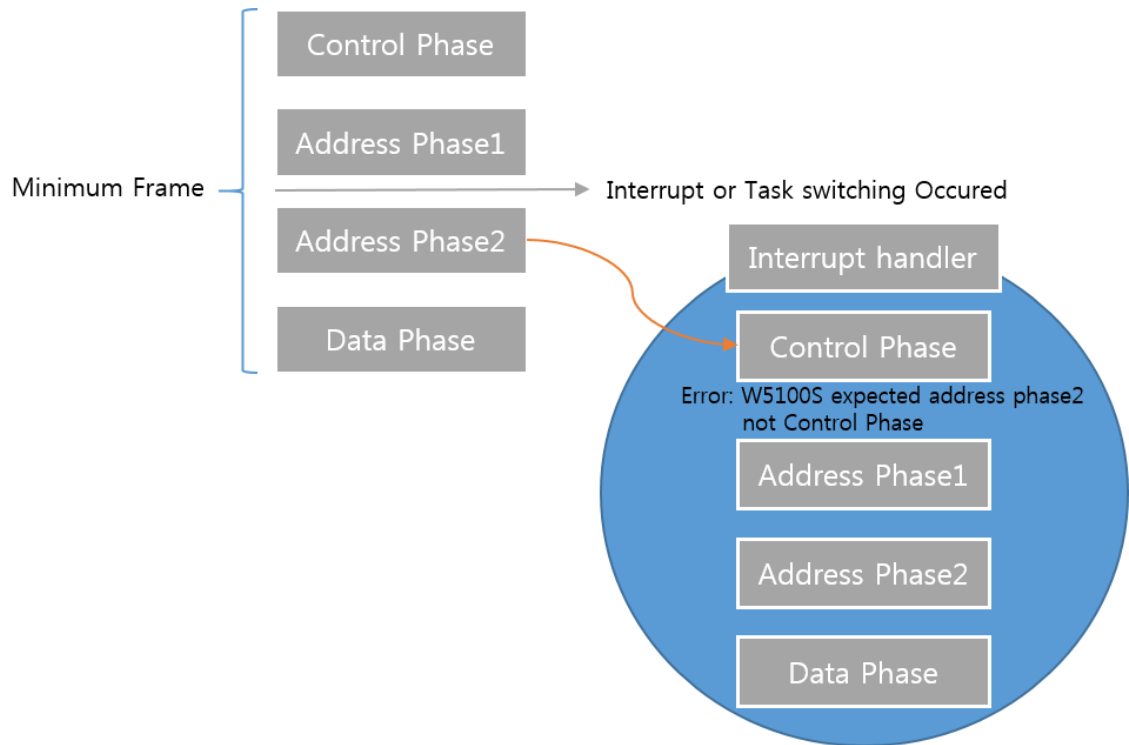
Control Phase

Address Phase1

Minimum Frame

Interrupt or Task switching Occured

Address Phase2

Interrupt handler

Data Phase

Control Phase

Error: W5100S expected address phase2 not Control Phase

Address Phase1

Address Phase2

Data Phase